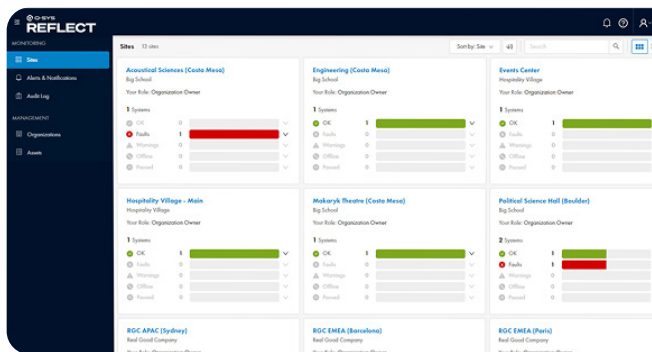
Q-SYS REFLECT

MONITORING
Sites
Alerts & Notifications
Audit Log
MANAGEMENT
Organizations
Assets

Sites 13 sites
Sort by: Site
Search

Acoustical Sciences (Costa Mesa)
Big School
Your Role: Organization Owner
1 Systems
OK 0
Faults 1
Warnings 0
Offline 0
Paused 0

Engineering (Costa Mesa)
Big School
Your Role: Organization Owner
1 Systems
OK 1
Faults 0
Warnings 0
Offline 0
Paused 0

Events Center
Hospitality Village
Your Role: Organization Owner
1 Systems
OK
Faults
Warnings
Offline
Paused

Hospitality Village - Main
Hospitality Village
Your Role: Organization Owner
1 Systems
OK 1
Faults 0
Warnings 0
Offline 0
Paused 0

Makaryk Theatre (Costa Mesa)
Big School
Your Role: Organization Owner
1 Systems
OK 1
Faults 0
Warnings 0
Offline 0
Paused 0

Political Science Hall (Boulder)
Big School
Your Role: Organization Owner
2 Systems
OK 1
Faults 1
Warnings 0
Offline 0
Paused 0

RGC APAC (Sydney)
Real Good Company

RGC EMEA (Barcelona)
Real Good Company

RGC EMEA (Paris)
Real Good Company